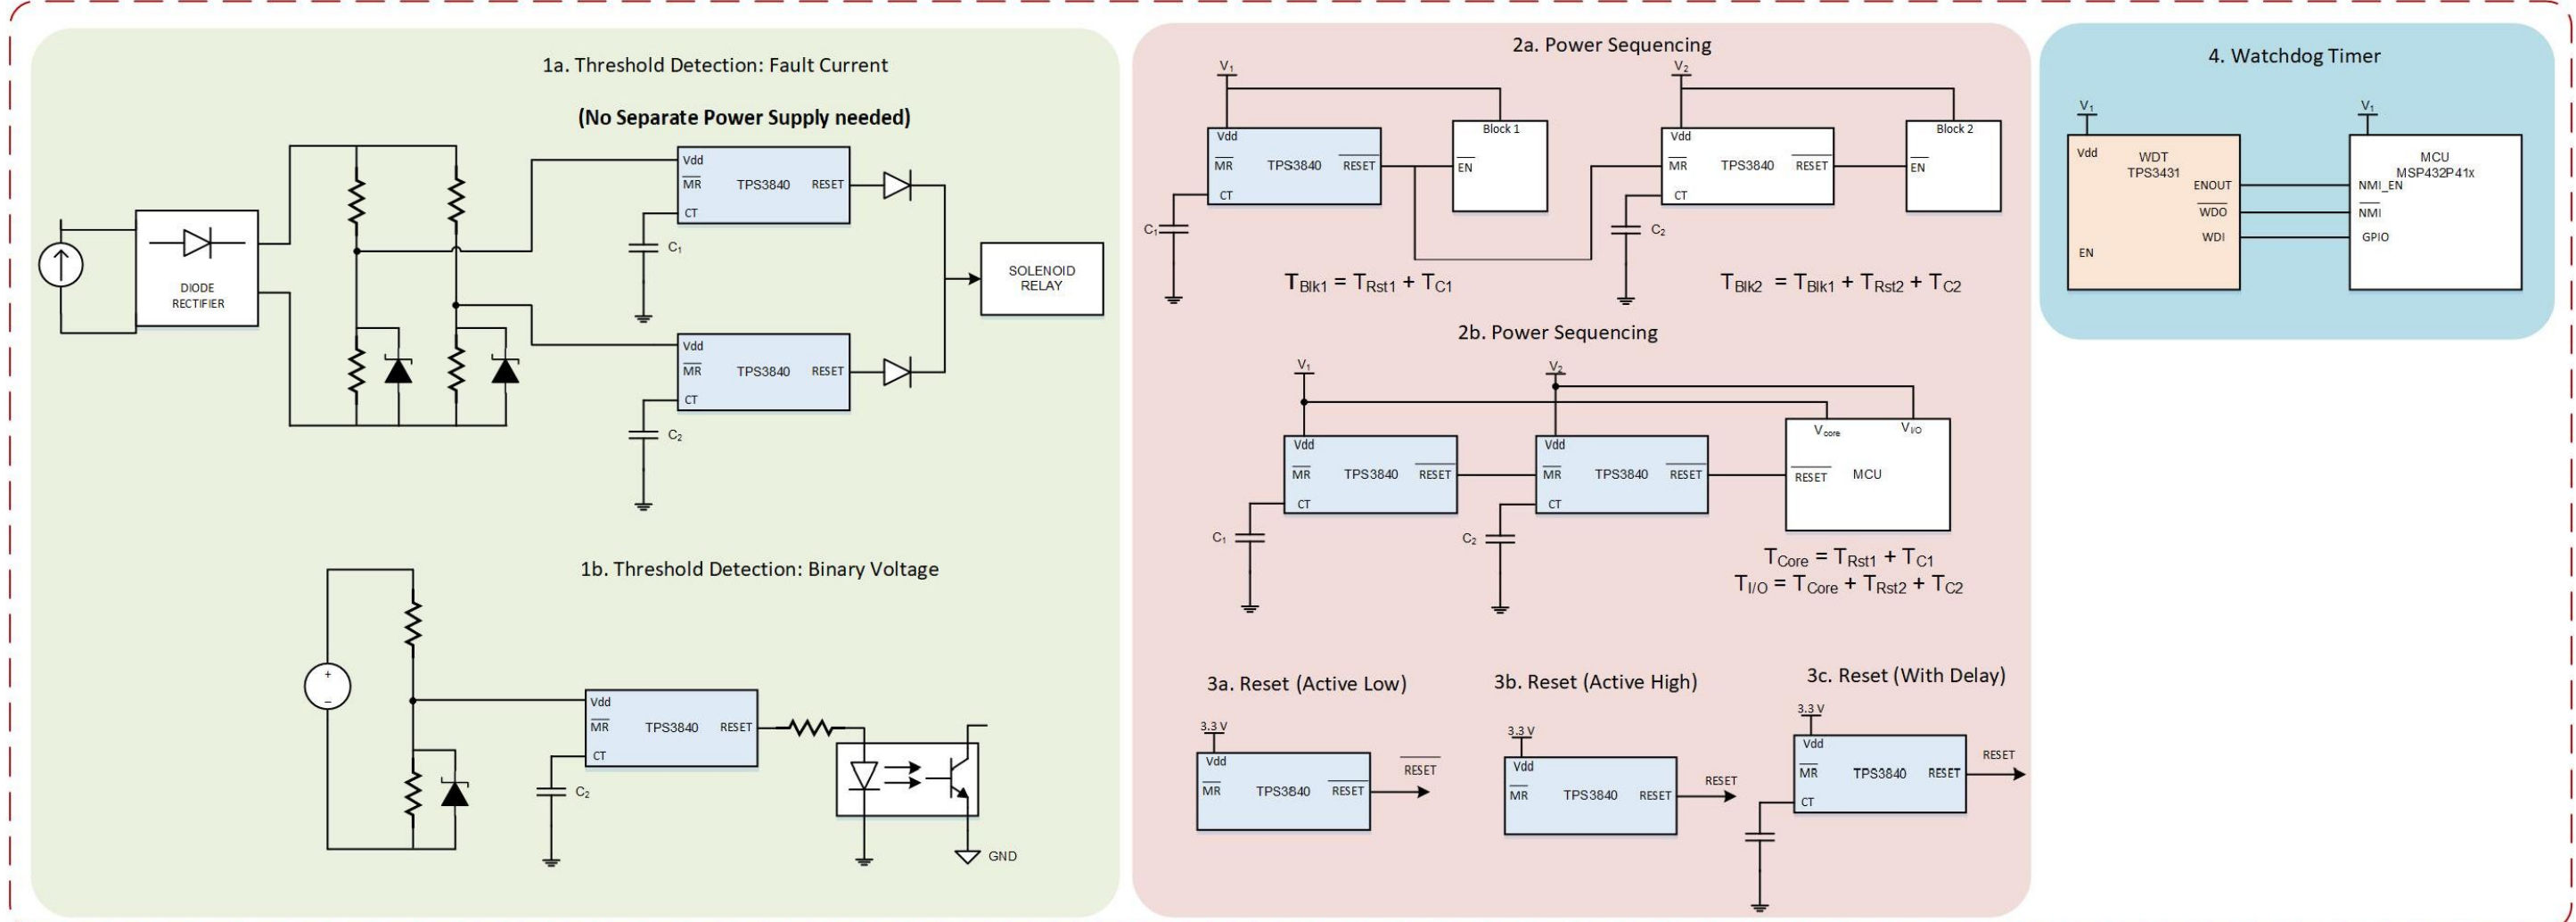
1a. Threshold Detection: Fault Current

(No Separate Power Supply needed)

DIODE RECTIFIER

Vdd
$\overline{MR}$
CT
TPS3840
RESET
$C_1$

Vdd
$\overline{MR}$
CT
TPS3840
RESET
$C_2$

SOLENOID RELAY

1b. Threshold Detection: Binary Voltage

+
−

Vdd
$\overline{MR}$
CT
TPS3840
RESET
$C_2$

GND

2a. Power Sequencing

$V_1$
Vdd
$\overline{MR}$
CT
TPS3840
$\overline{RESET}$
$C_1$
Block 1
$\overline{EN}$

$V_2$
Vdd
$\overline{MR}$
CT
TPS3840
$\overline{RESET}$
$C_2$
Block 2
$\overline{EN}$

$T_{Blk1} = T_{Rst1} + T_{C1}$

$T_{Blk2} = T_{Blk1} + T_{Rst2} + T_{C2}$

2b. Power Sequencing

$V_1$
$V_2$
Vdd
$\overline{MR}$
CT
TPS3840
$\overline{RESET}$
$C_1$

Vdd
$\overline{MR}$
CT
TPS3840
$\overline{RESET}$
$C_2$

$V_{core}$
$V_{I/O}$
$\overline{RESET}$
MCU

$T_{Core} = T_{Rst1} + T_{C1}$
$T_{I/O} = T_{Core} + T_{Rst2} + T_{C2}$

3a. Reset (Active Low)

3.3 V
Vdd
$\overline{MR}$
TPS3840
$\overline{RESET}$
$\overline{RESET}$

3b. Reset (Active High)

3.3 V
Vdd
$\overline{MR}$
TPS3840
RESET
RESET

3c. Reset (With Delay)

3.3 V
Vdd
$\overline{MR}$
CT
TPS3840
RESET
RESET

4. Watchdog Timer

$V_1$
Vdd
WDT
TPS3431
ENOUT
$\overline{WDO}$
WDI
EN

$V_1$
MCU
MSP432P41x
NMI_EN
NMI
GPIO